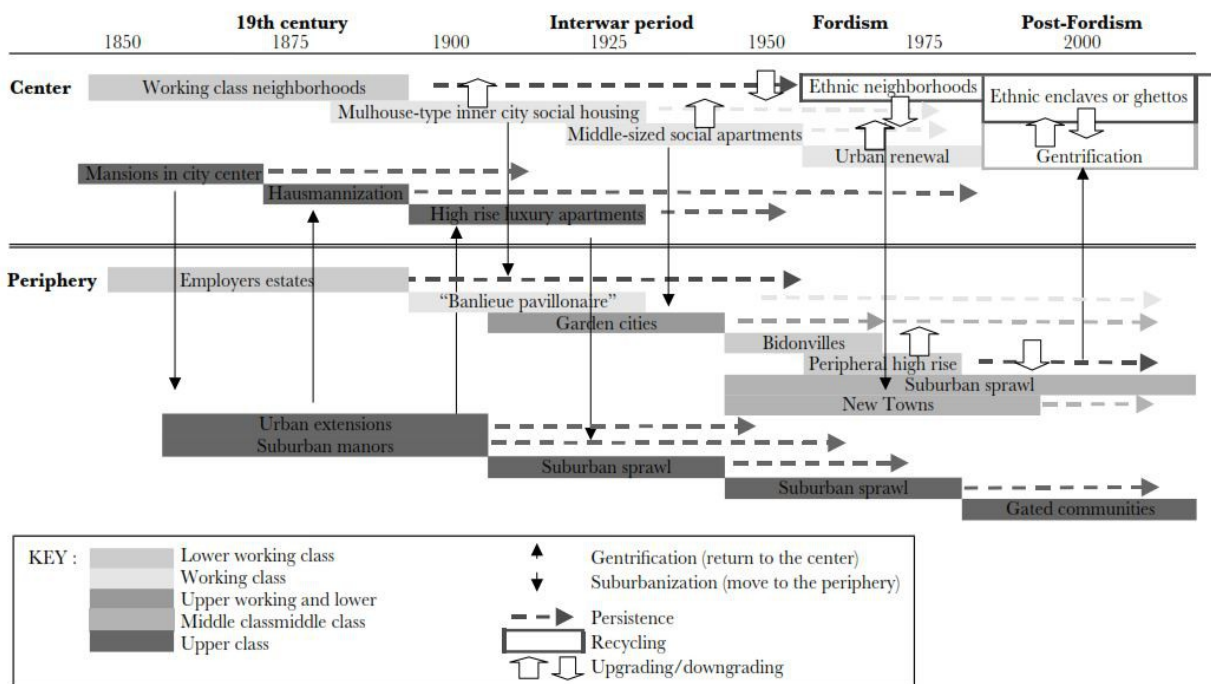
19th century | Interwar period | Fordism | Post-Fordism

1850 1875 1900 1925 1950 1975 2000

Center

Working class neighborhoods

Ethnic neighborhoods

Ethnic enclaves or ghettos

Mulhouse-type inner city social housing

Middle-sized social apartments

Urban renewal

Gentrification

Mansions in city center

Hausmannization

High rise luxury apartments

Periphery

Employers estates

"Banlieue pavillonaire"

Garden cities

Bidonvilles

Peripheral high rise

Suburban sprawl

New Towns

Urban extensions
Suburban manors

Suburban sprawl

Suburban sprawl

Gated communities

KEY :
Lower working class
Working class
Upper working and lower
Middle classmiddle class
Upper class

Gentrification (return to the center)
Suburbanization (move to the periphery)
Persistence
Recycling
Upgrading/downgrading